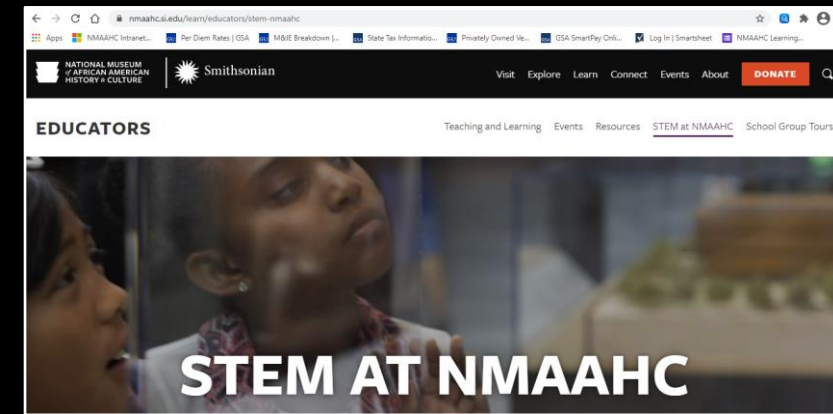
nmaahc.si.edu/learn/educators/stem-nmaahc

Apps NMAAHC Intranet... Per Diem Rates | GSA M&IE Breakdown |... State Tax Informatio... Privately Owned Ve... GSA SmartPay Onli... Log In | Smartsheet NMAAHC Learning...

NATIONAL MUSEUM of AFRICAN AMERICAN HISTORY & CULTURE Smithsonian

Visit Explore Learn Connect Events About DONATE

EDUCATORS

Teaching and Learning Events Resources STEM at NMAAHC School Group Tours

STEM AT NMAAHC